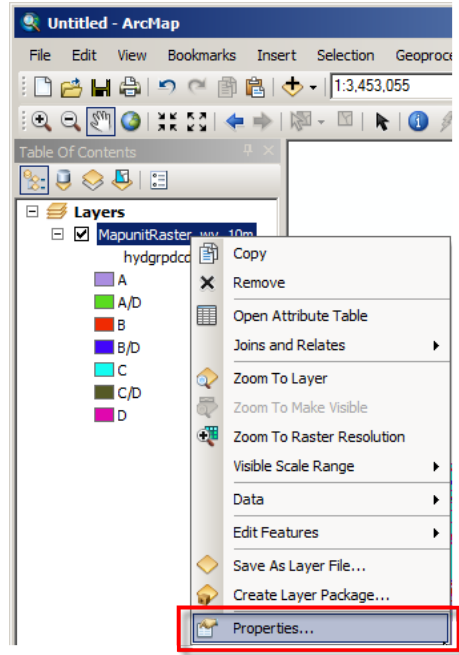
Untitled - ArcMap

File Edit View Bookmarks Insert Selection Geoproce

1:3,453,055

Table Of Contents

Layers

MapunitRaster_wv_10m

hydgrpdcd

A

A/D

B

B/D

C

C/D

D

Copy

Remove

Open Attribute Table

Joins and Relates

Zoom To Layer

Zoom To Make Visible

Zoom To Raster Resolution

Visible Scale Range

Data

Edit Features

Save As Layer File...

Create Layer Package...

Properties...